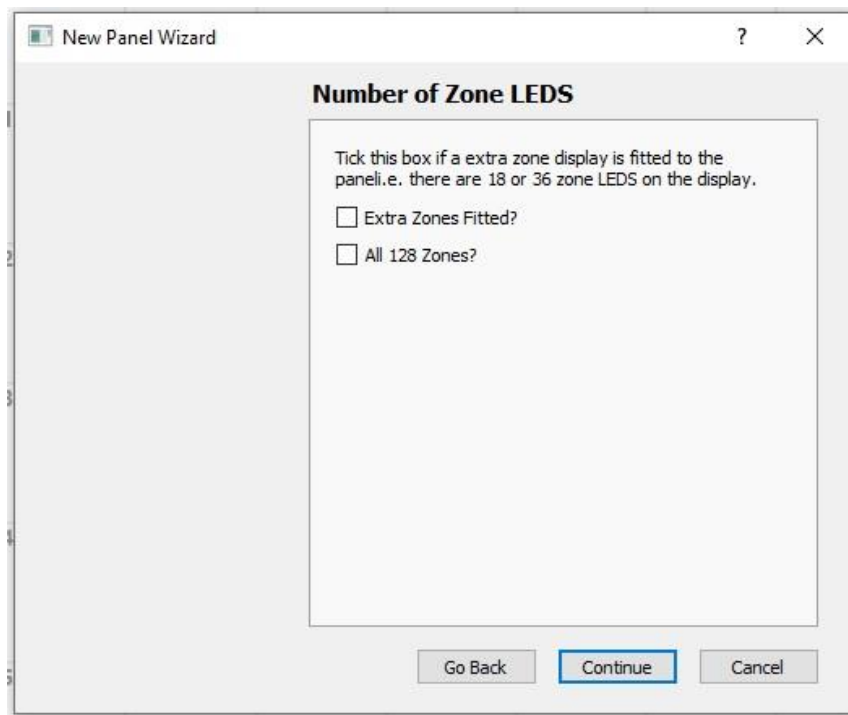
New Panel Wizard

?

×

Number of Zone LEDS

Tick this box if a extra zone display is fitted to the paneli.e. there are 18 or 36 zone LEDS on the display.

Extra Zones Fitted?

All 128 Zones?

Go Back

Continue

Cancel